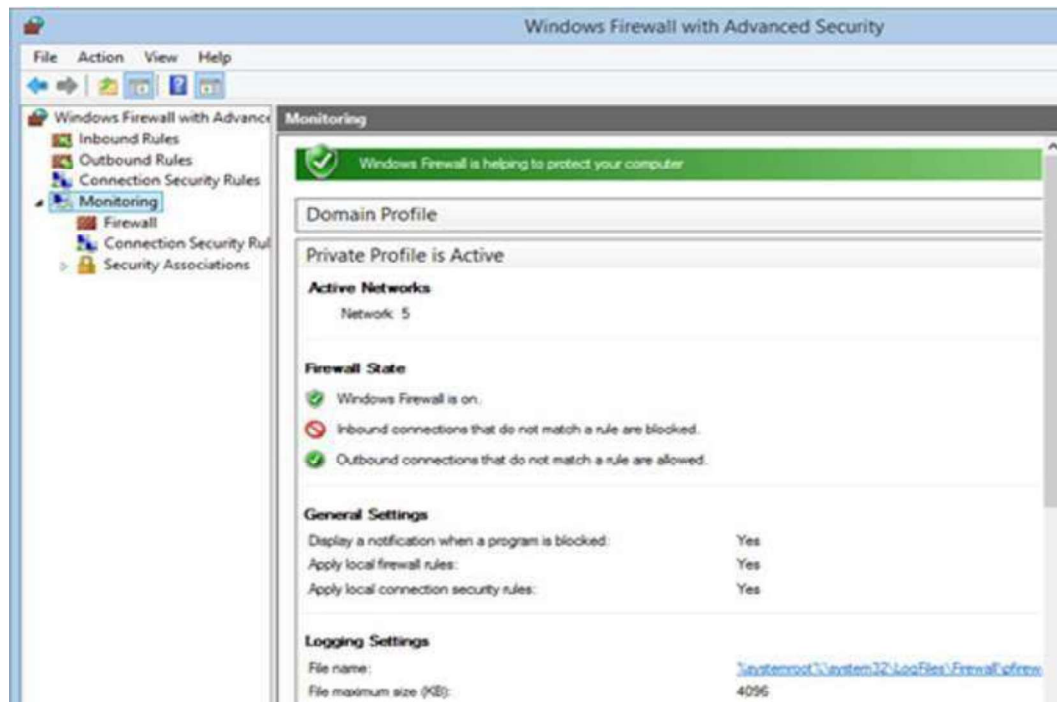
Windows Firewall with Advanced Security

File Action View Help

Windows Firewall with Advance
Inbound Rules
Outbound Rules
Connection Security Rules
Monitoring
Firewall
Connection Security Rul
Security Associations

Monitoring

Windows Firewall is helping to protect your computer

Domain Profile

Private Profile is Active

Active Networks

Network 5

Firewall State

Windows Firewall is on.

Inbound connections that do not match a rule are blocked.

Outbound connections that do not match a rule are allowed.

General Settings

| | |
|---|---|
| Display a notification when a program is blocked: | Yes |
| Apply local firewall rules: | Yes |
| Apply local connection security rules: | Yes |

Logging Settings

| | |
|---|---|
| File name: | %systemroot%\system32\LogFiles\Firewall\pfirew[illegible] |
| File maximum size (KB): | 4096 |